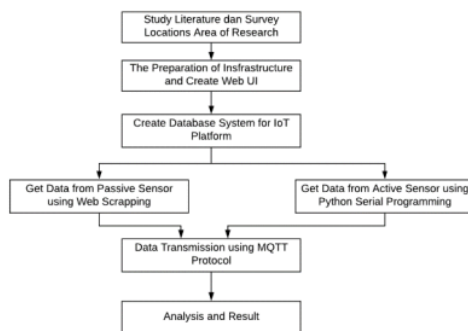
Study Literature dan Survey Locations Area of Research

The Preparation of Insfrastructure and Create Web UI

Create Database System for IoT Platform

Get Data from Passive Sensor using Web Scrapping

Get Data from Active Sensor using Python Serial Programming

Data Transmission using MQTT Protocol

Analysis and Result